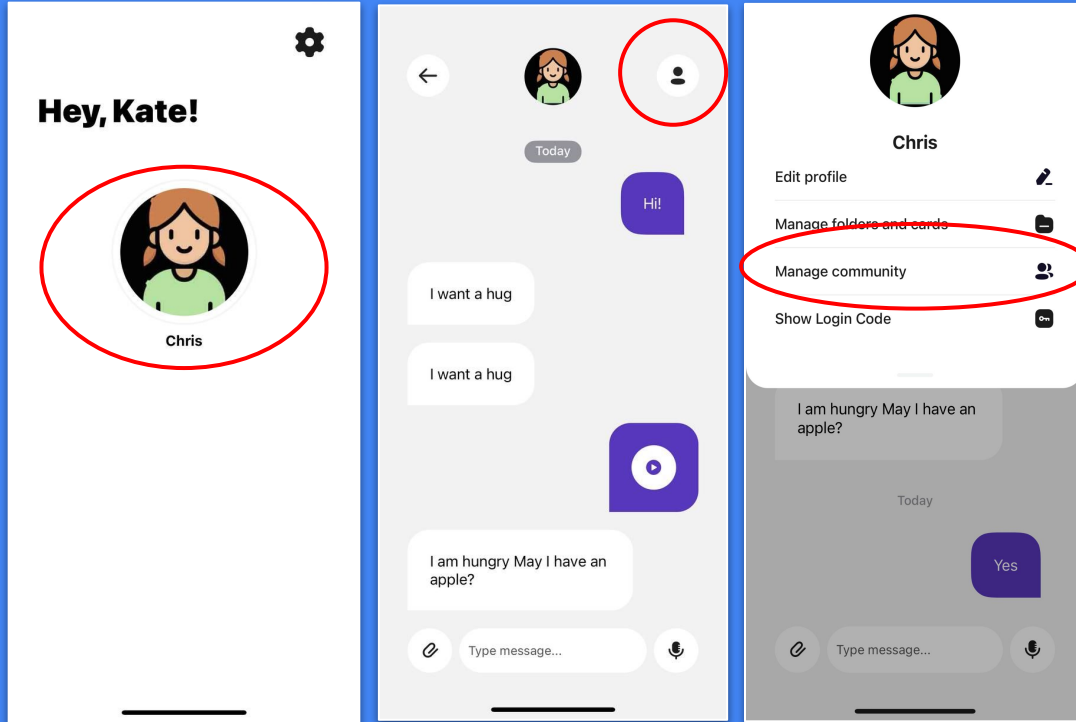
Hey, Kate!

Chris

Today

Hi!

I want a hug

I want a hug

I am hungry May I have an apple?

Type message...

Chris

Edit profile

Manage folders and cards

Manage community

Show Login Code

I am hungry May I have an apple?

Today

Yes

Type message...